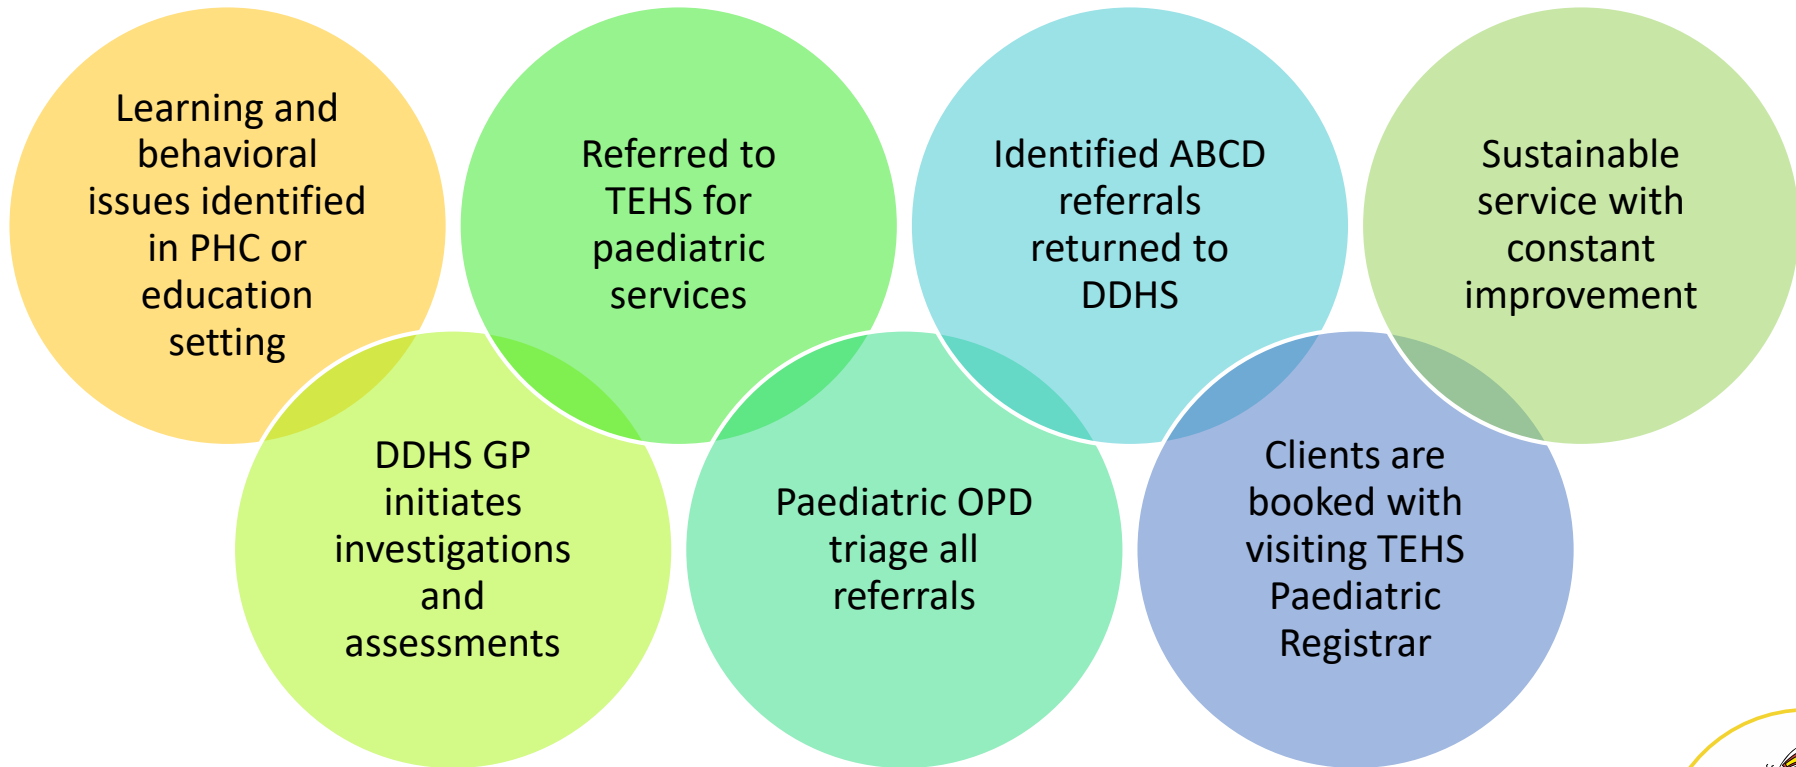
Learning and behavioral issues identified in PHC or education setting

DDHS GP initiates investigations and assessments

Referred to TEHS for paediatric services

Paediatric OPD triage all referrals

Identified ABCD referrals returned to DDHS

Clients are booked with visiting TEHS Paediatric Registrar

Sustainable service with constant improvement